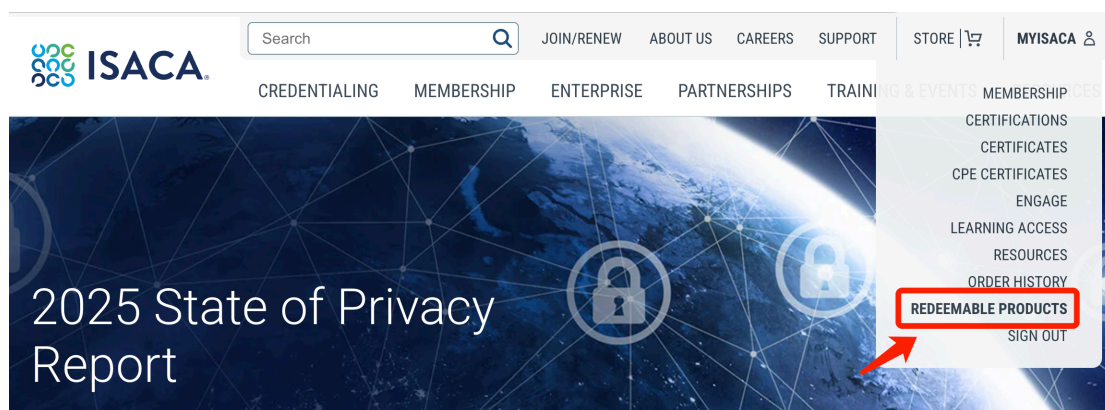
ISACA

Search

JOIN/RENEW ABOUT US CAREERS SUPPORT STORE MYISACA

CREDENTIALING MEMBERSHIP ENTERPRISE PARTNERSHIPS TRAINING & EVENTS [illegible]CES

MEMBERSHIP
CERTIFICATIONS
CERTIFICATES
CPE CERTIFICATES
ENGAGE
LEARNING ACCESS
RESOURCES
ORDER HISTORY
REDEEMABLE PRODUCTS
SIGN OUT

2025 State of Privacy Report